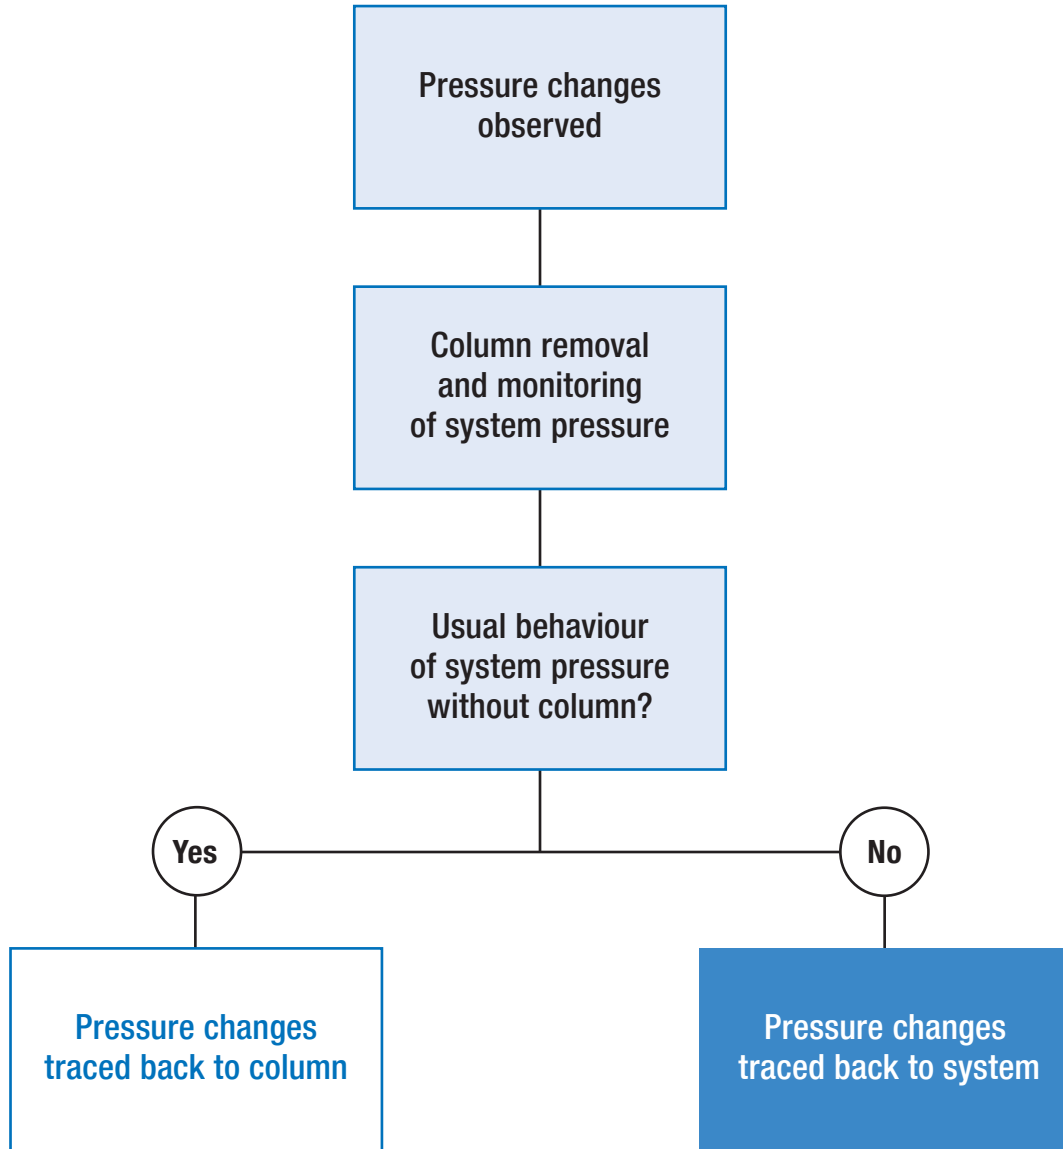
Pressure changes observed

Column removal and monitoring of system pressure

Usual behaviour of system pressure without column?

Yes

No

Pressure changes traced back to column

Pressure changes traced back to system